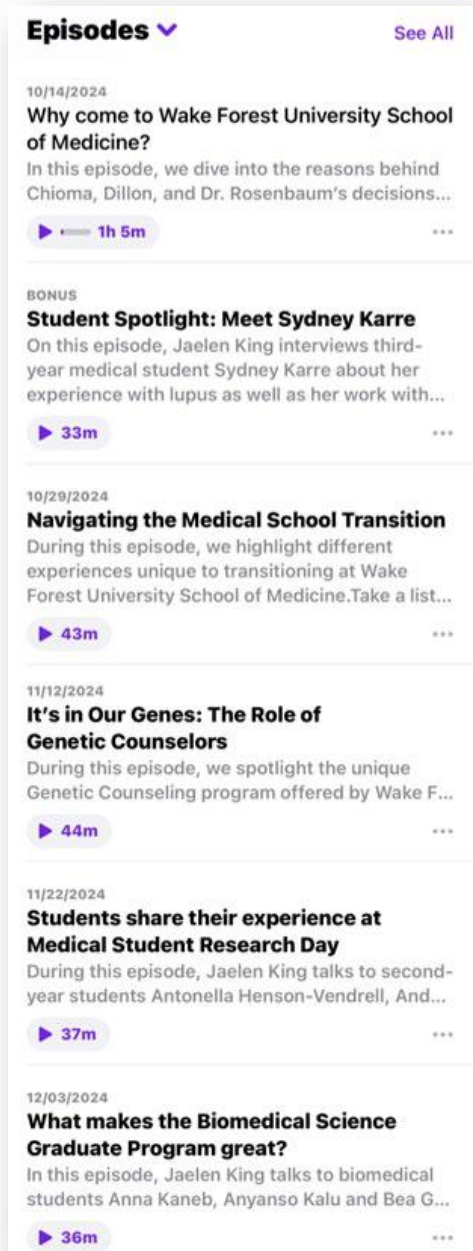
Episodes

See All

10/14/2024

Why come to Wake Forest University School of Medicine?

In this episode, we dive into the reasons behind Chioma, Dillon, and Dr. Rosenbaum's decisions...

1h 5m

...

BONUS

Student Spotlight: Meet Sydney Karre

On this episode, Jaelen King interviews third-year medical student Sydney Karre about her experience with lupus as well as her work with...

33m

...

10/29/2024

Navigating the Medical School Transition

During this episode, we highlight different experiences unique to transitioning at Wake Forest University School of Medicine.Take a list...

43m

...

11/12/2024

It's in Our Genes: The Role of Genetic Counselors

During this episode, we spotlight the unique Genetic Counseling program offered by Wake F...

44m

...

11/22/2024

Students share their experience at Medical Student Research Day

During this episode, Jaelen King talks to second-year students Antonella Henson-Vendrell, And...

37m

...

12/03/2024

What makes the Biomedical Science Graduate Program great?

In this episode, Jaelen King talks to biomedical students Anna Kaneb, Anyanso Kalu and Bea G...

36m

...